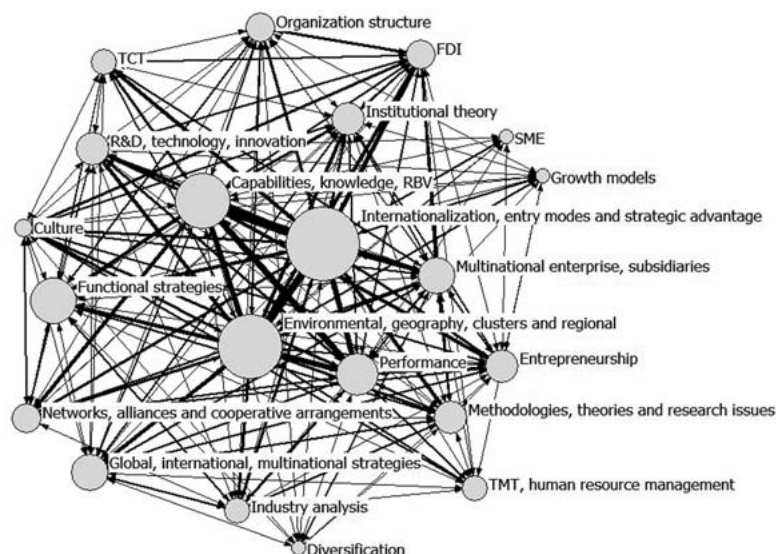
Organization structure
TCT
FDI
Institutional theory
R&D, technology, innovation
SME
Capabilities, knowledge, RBV
Growth models
Internationalization, entry modes and strategic advantage
Culture
Multinational enterprise, subsidiaries
Functional strategies
Environmental, geography, clusters and regional
Performance
Entrepreneurship
Networks, alliances and cooperative arrangements
Methodologies, theories and research issues
Global, international, multinational strategies
TMT, human resource management
Industry analysis
Diversification